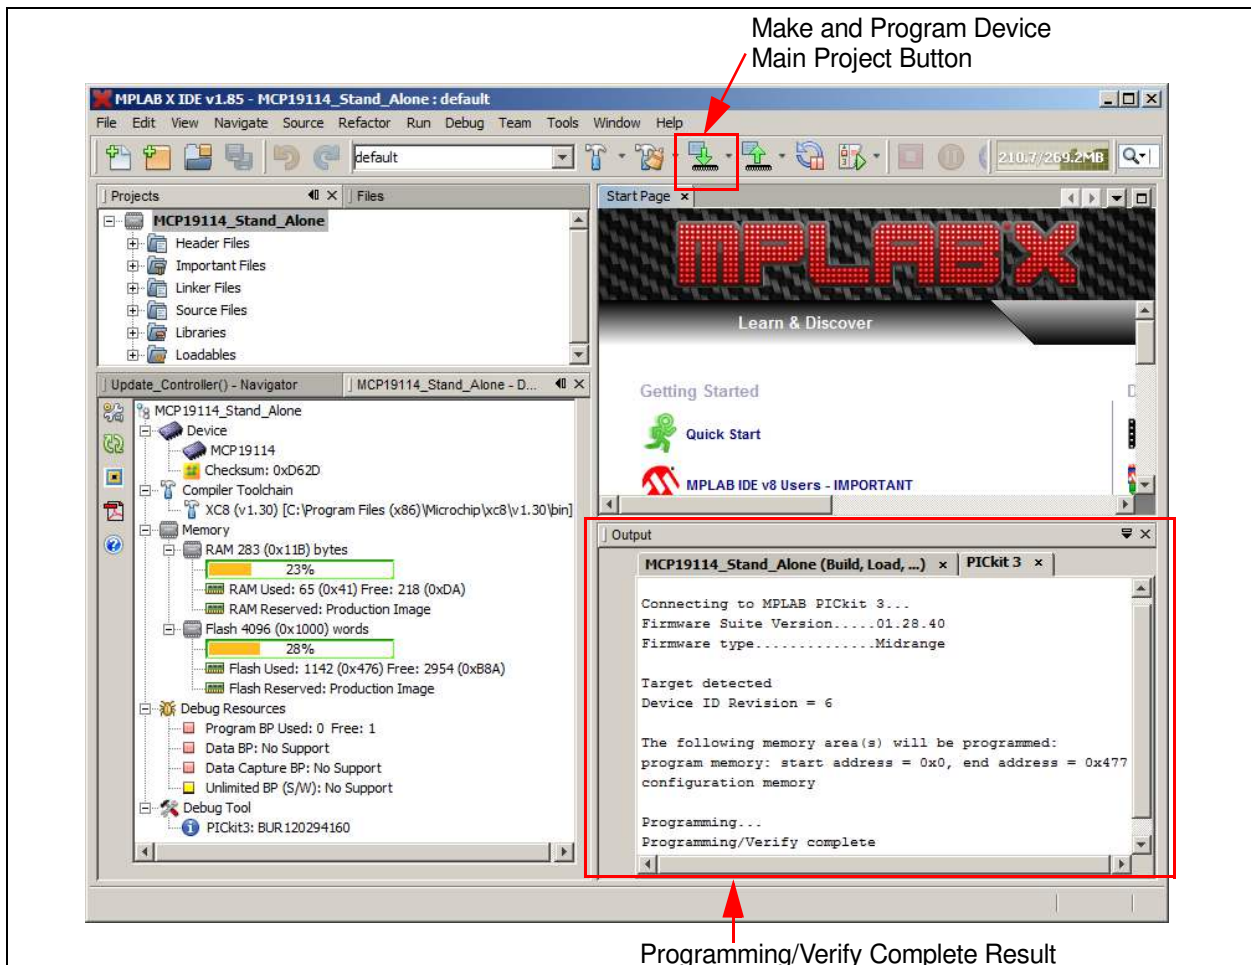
Make and Program Device
Main Project Button

MPLAB X IDE v1.85 - MCP19114_Stand_Alone : default

File Edit View Navigate Source Refactor Run Debug Team Tools Window Help

default

210.7/269.2MB

Projects Files

MCP19114_Stand_Alone
Header Files
Important Files
Linker Files
Source Files
Libraries
Loadables

Update_Controller() - Navigator MCP19114_Stand_Alone - D...

MCP19114_Stand_Alone
Device
MCP19114
Checksum: 0xD62D
Compiler Toolchain
XC8 (v1.30) [C:\Program Files (x86)\Microchip\xc8\v1.30\bin]
Memory
RAM 283 (0x11B) bytes
23%
RAM Used: 65 (0x41) Free: 218 (0xDA)
RAM Reserved: Production Image
Flash 4096 (0x1000) words
28%
Flash Used: 1142 (0x476) Free: 2954 (0xB8A)
Flash Reserved: Production Image
Debug Resources
Program BP Used: 0 Free: 1
Data BP: No Support
Data Capture BP: No Support
Unlimited BP (S/W): No Support
Debug Tool
PICkit3: BUR120294160

Start Page

MPLAB X

Learn & Discover

Getting Started

Quick Start

MPLAB IDE v8 Users - IMPORTANT

Output

MCP19114_Stand_Alone (Build, Load, ...) PICkit 3

Connecting to MPLAB PICkit 3...
Firmware Suite Version.....01.28.40
Firmware type..............Midrange

Target detected
Device ID Revision = 6

The following memory area(s) will be programmed:
program memory: start address = 0x0, end address = 0x477
configuration memory

Programming...
Programming/Verify complete

Programming/Verify Complete Result